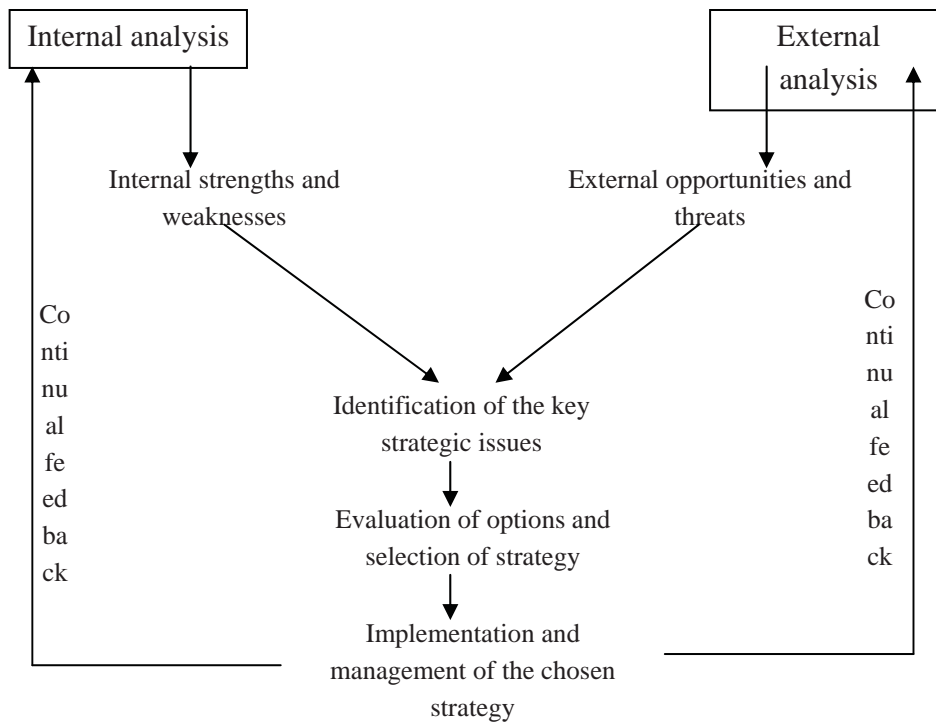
Internal analysis

External analysis

Internal strengths and weaknesses

External opportunities and threats

Co
nti
nu
al
fe
ed
ba
ck

Identification of the key strategic issues

Evaluation of options and selection of strategy

Implementation and management of the chosen strategy

Co
nti
nu
al
fe
ed
ba
ck